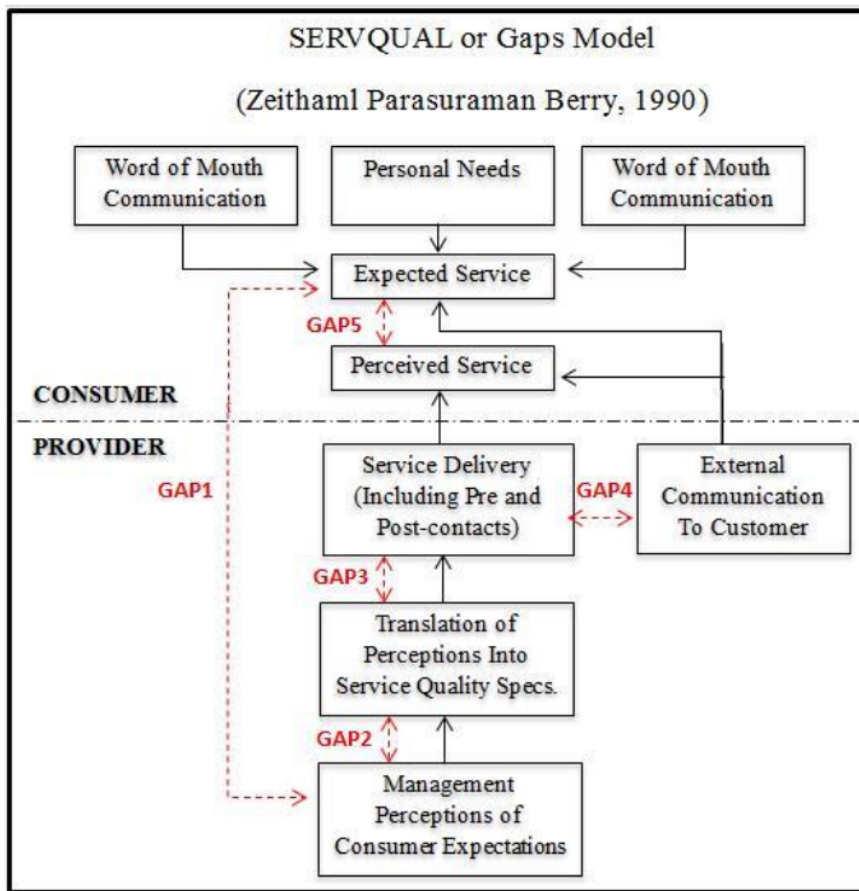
SERVQUAL or Gaps Model

(Zeithaml Parasuraman Berry, 1990)

Word of Mouth Communication

Personal Needs

Word of Mouth Communication

Expected Service

GAP5

Perceived Service

CONSUMER

PROVIDER

GAP1

Service Delivery (Including Pre and Post-contacts)

GAP4

External Communication To Customer

GAP3

Translation of Perceptions Into Service Quality Specs.

GAP2

Management Perceptions of Consumer Expectations